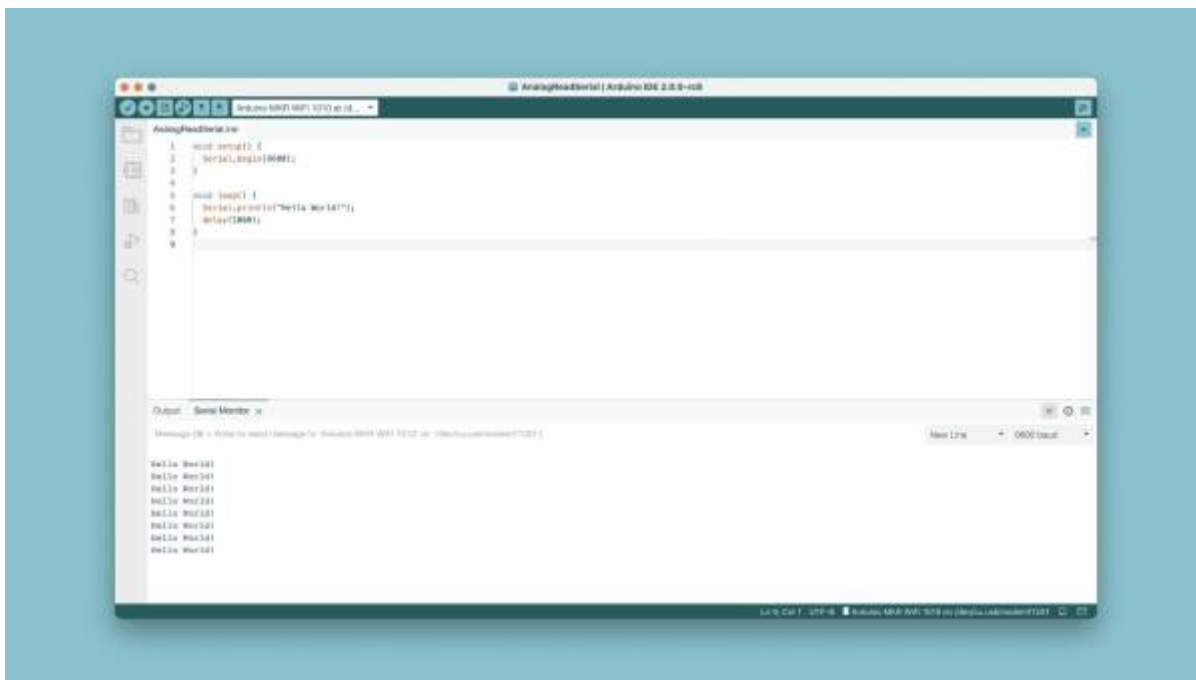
AnalogReadSerial | Arduino IDE 2.0.0-rc8

Arduino MKR WiFi 1010 at /d...

AnalogReadSerial.ino

1 void setup() {
2   Serial.begin(9600);
3 }
4
5 void loop() {
6   Serial.println("Hello World!");
7   delay(1000);
8 }
9

Output   Serial Monitor ×

Message (⌘ + Enter to send message to 'Arduino MKR WiFi 1010' on '/dev/cu.usbmodem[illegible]')

New Line   9600 baud

Hello World!
Hello World!
Hello World!
Hello World!
Hello World!
Hello World!
Hello World!
Hello World!

Ln 9, Col 1   UTF-8   Arduino MKR WiFi 1010 on /dev/cu.usbmodem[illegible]